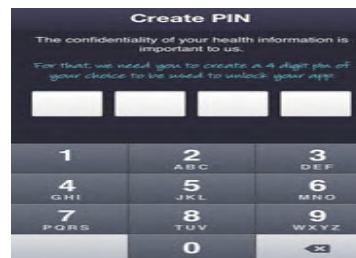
Create PIN

The confidentiality of your health information is important to us.

For that, we need you to create a 4 digit pin of your choice to be used to unlock your app.

1
2 ABC
3 DEF
4 GHI
5 JKL
6 MNO
7 PQRS
8 TUV
9 WXYZ
0